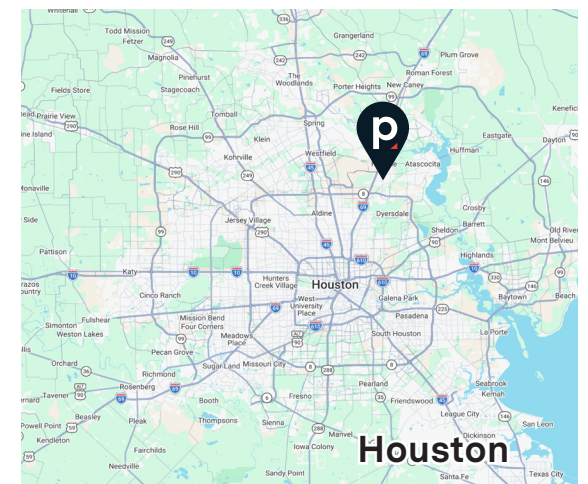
Whitehall
Todd Mission
Fetzer
Magnolia
Grangerland
Plum Grove
Roman Forest
Porter Heights
New Caney
The Woodlands
Pinehurst
Stagecoach
Fields Store
Prairie View
Rose Hill
Tomball
Klein
Spring
Kenefick
Eastgate
Dayton
Huffman
Atascocita
Kohrville
Westfield
Hockley
Waller
Monaville
Side
Pattison
Brazos Country
Jersey Village
Aldine
Dyersdale
Crosby
Barrett
Sheldon
Mont Belvieu
Old River
Highlands
Katy
Hunters Creek Village
Houston
Galena Park
Baytown
Beach
Cinco Ranch
West University Place
Pasadena
Fulshear
Simonton
Weston Lakes
Mission Bend
Four Corners
Meadows Place
South Houston
La Porte
Orchard
Pecan Grove
Sugar Land
Missouri City
Richmond
Rosenberg
Pearland
Seabrook
Kemah
Taverner
Beasley
Powell Point
Kendleton
Pleak
Booth
Fresno
Friendswood
League City
Thompsons
Sienna
Dickinson
San Leon
Fairchilds
Manvel
Iowa Colony
Needville
Sandy Point
Santa Fe
Texas City
p
Houston